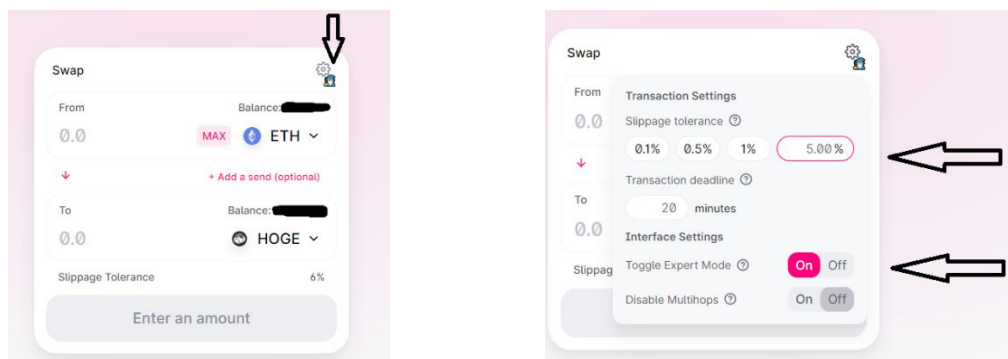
Swap

From

Balance:

0.0

MAX

ETH

+ Add a send (optional)

To

Balance:

0.0

HOGE

Slippage Tolerance

6%

Enter an amount

Swap

From

0.0

To

0.0

Slippag

Transaction Settings

Slippage tolerance

0.1%

0.5%

1%

5.00 %

Transaction deadline

20

minutes

Interface Settings

Toggle Expert Mode

On

Off

Disable Multihops

On

Off